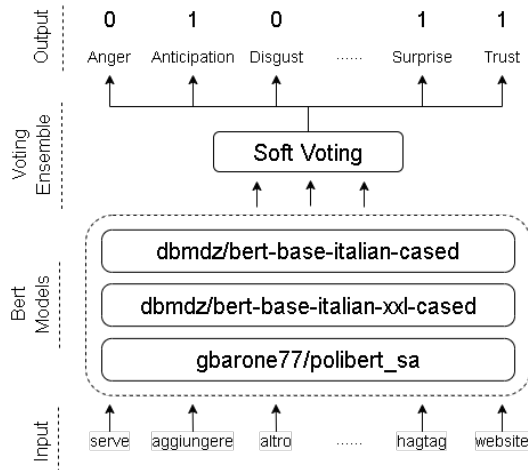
Output

0 1 0 1 1

Anger Anticipation Disgust ...... Surprise Trust

Voting Ensemble

Soft Voting

Bert Models

dbmdz/bert-base-italian-cased

dbmdz/bert-base-italian-xxl-cased

gbarone77/polibert_sa

Input

serve aggiungere altro ...... hagtag website